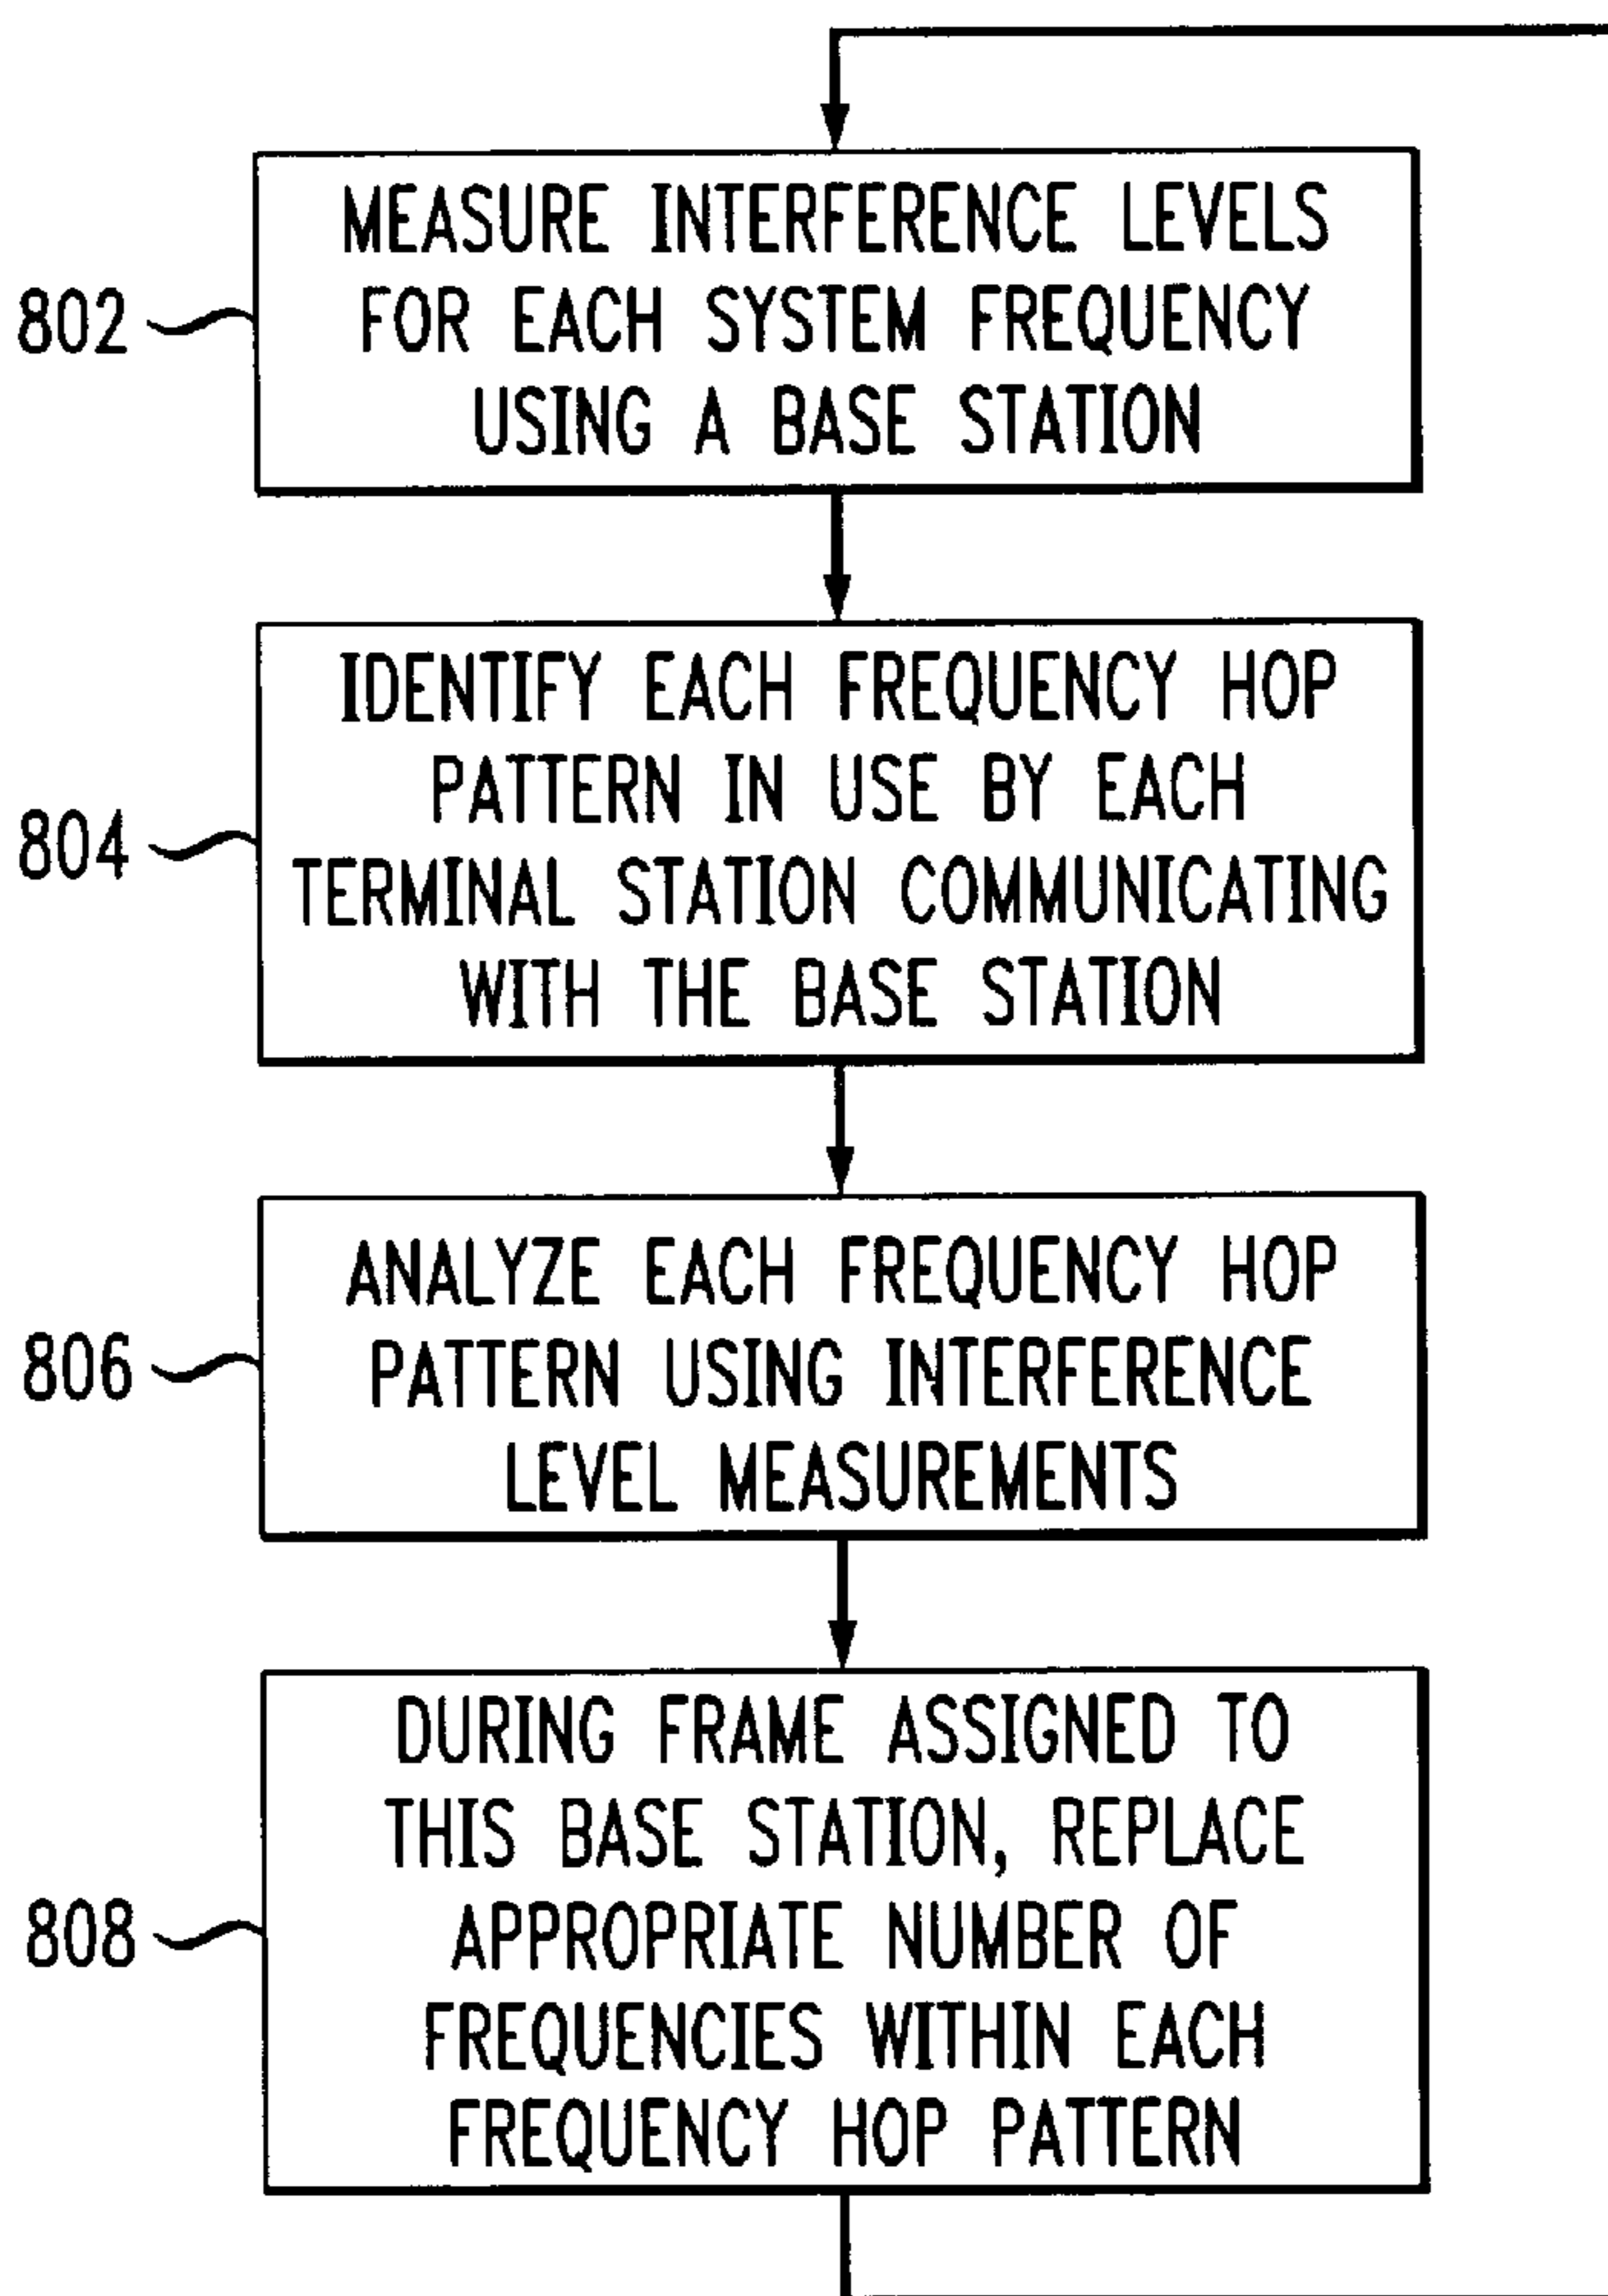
802
MEASURE INTERFERENCE LEVELS FOR EACH SYSTEM FREQUENCY USING A BASE STATION

804
IDENTIFY EACH FREQUENCY HOP PATTERN IN USE BY EACH TERMINAL STATION COMMUNICATING WITH THE BASE STATION

806
ANALYZE EACH FREQUENCY HOP PATTERN USING INTERFERENCE LEVEL MEASUREMENTS

808
DURING FRAME ASSIGNED TO THIS BASE STATION, REPLACE APPROPRIATE NUMBER OF FREQUENCIES WITHIN EACH FREQUENCY HOP PATTERN